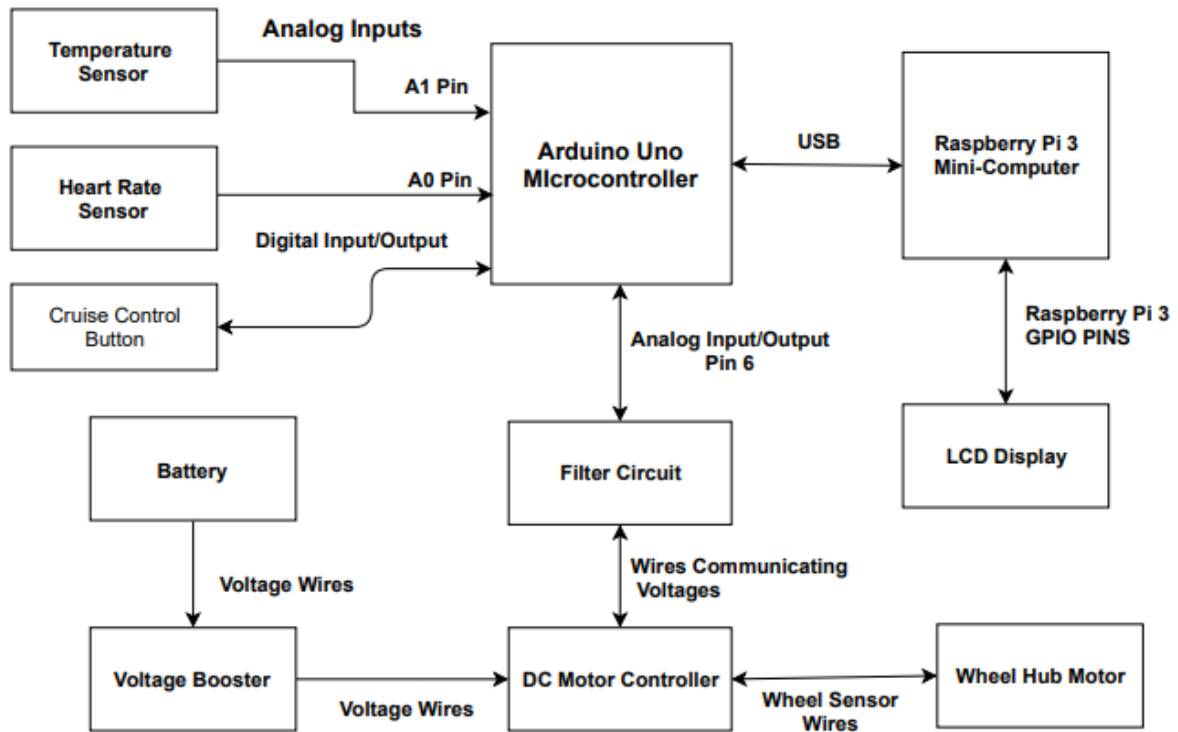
Analog Inputs

Temperature Sensor

A1 Pin

Heart Rate Sensor

A0 Pin

Digital Input/Output

Cruise Control Button

Arduino Uno MIcrocontroller

USB

Raspberry Pi 3 Mini-Computer

Raspberry Pi 3 GPIO PINS

Analog Input/Output Pin 6

LCD Display

Battery

Filter Circuit

Voltage Wires

Wires Communicating Voltages

Voltage Booster

Voltage Wires

DC Motor Controller

Wheel Sensor Wires

Wheel Hub Motor